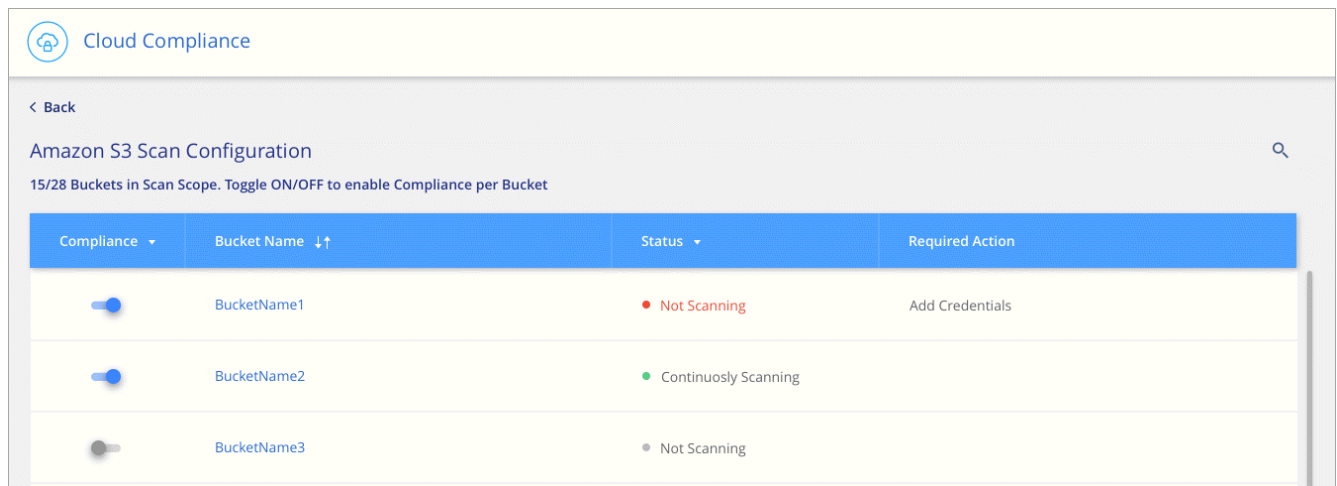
Cloud Compliance

< Back

Amazon S3 Scan Configuration

15/28 Buckets in Scan Scope. Toggle ON/OFF to enable Compliance per Bucket

| Compliance | Bucket Name | Status | Required Action |
|---|---|---|---|
| | BucketName1 | Not Scanning | Add Credentials |
| | BucketName2 | Continuosly Scanning | |
| | BucketName3 | Not Scanning | |